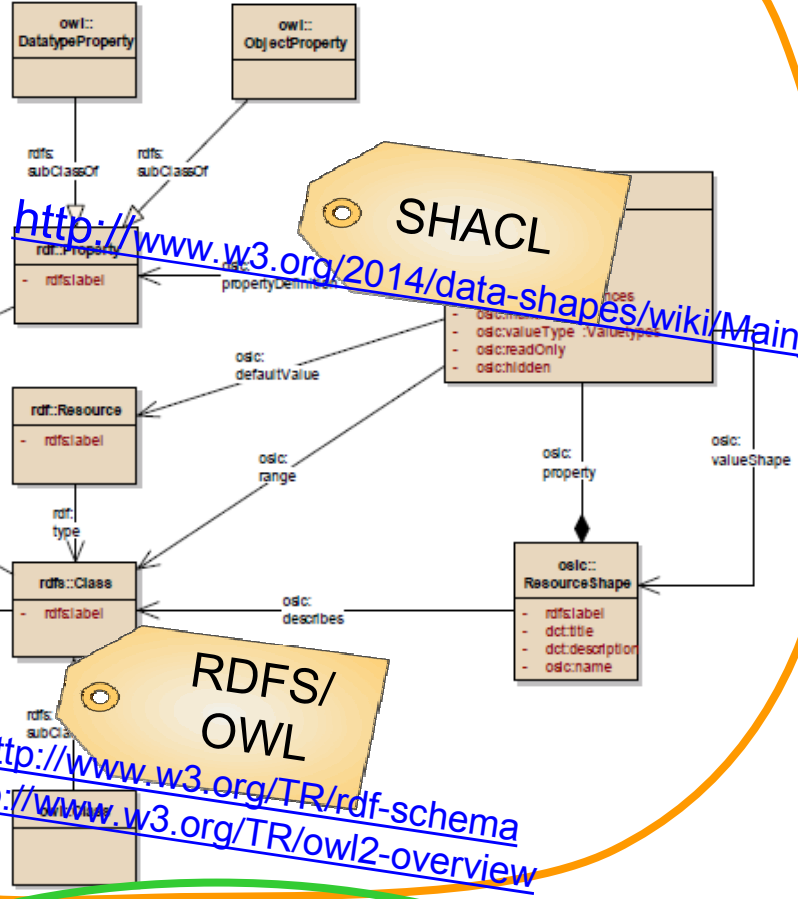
owl::
DatatypeProperty

owl::
ObjectProperty

rdfs:
subClassOf

rdfs:
subClassOf

SHACL

http://www.w3.org/2014/data-shapes/wiki/Main

rdf::Property
- rdfs:label

osic:
propertyDefinition

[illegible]nces
- oslc:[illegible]
- oslc:valueType :Valuetype
- oslc:readOnly
- oslc:hidden

oslc:
defaultValue

rdf::Resource
- rdfs:label

oslc:
range

oslc:
property

oslc:
valueShape

rdf:
type

rdfs::Class
- rdfs:label

oslc:
describes

oslc::
ResourceShape
- rdfs:label
- dct:title
- dct:description
- oslc:name

RDFS/
OWL

rdfs:
subCla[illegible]

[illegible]ttp://www.w3.org/TR/rdf-schema

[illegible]://www.w3.org/TR/owl2-overview